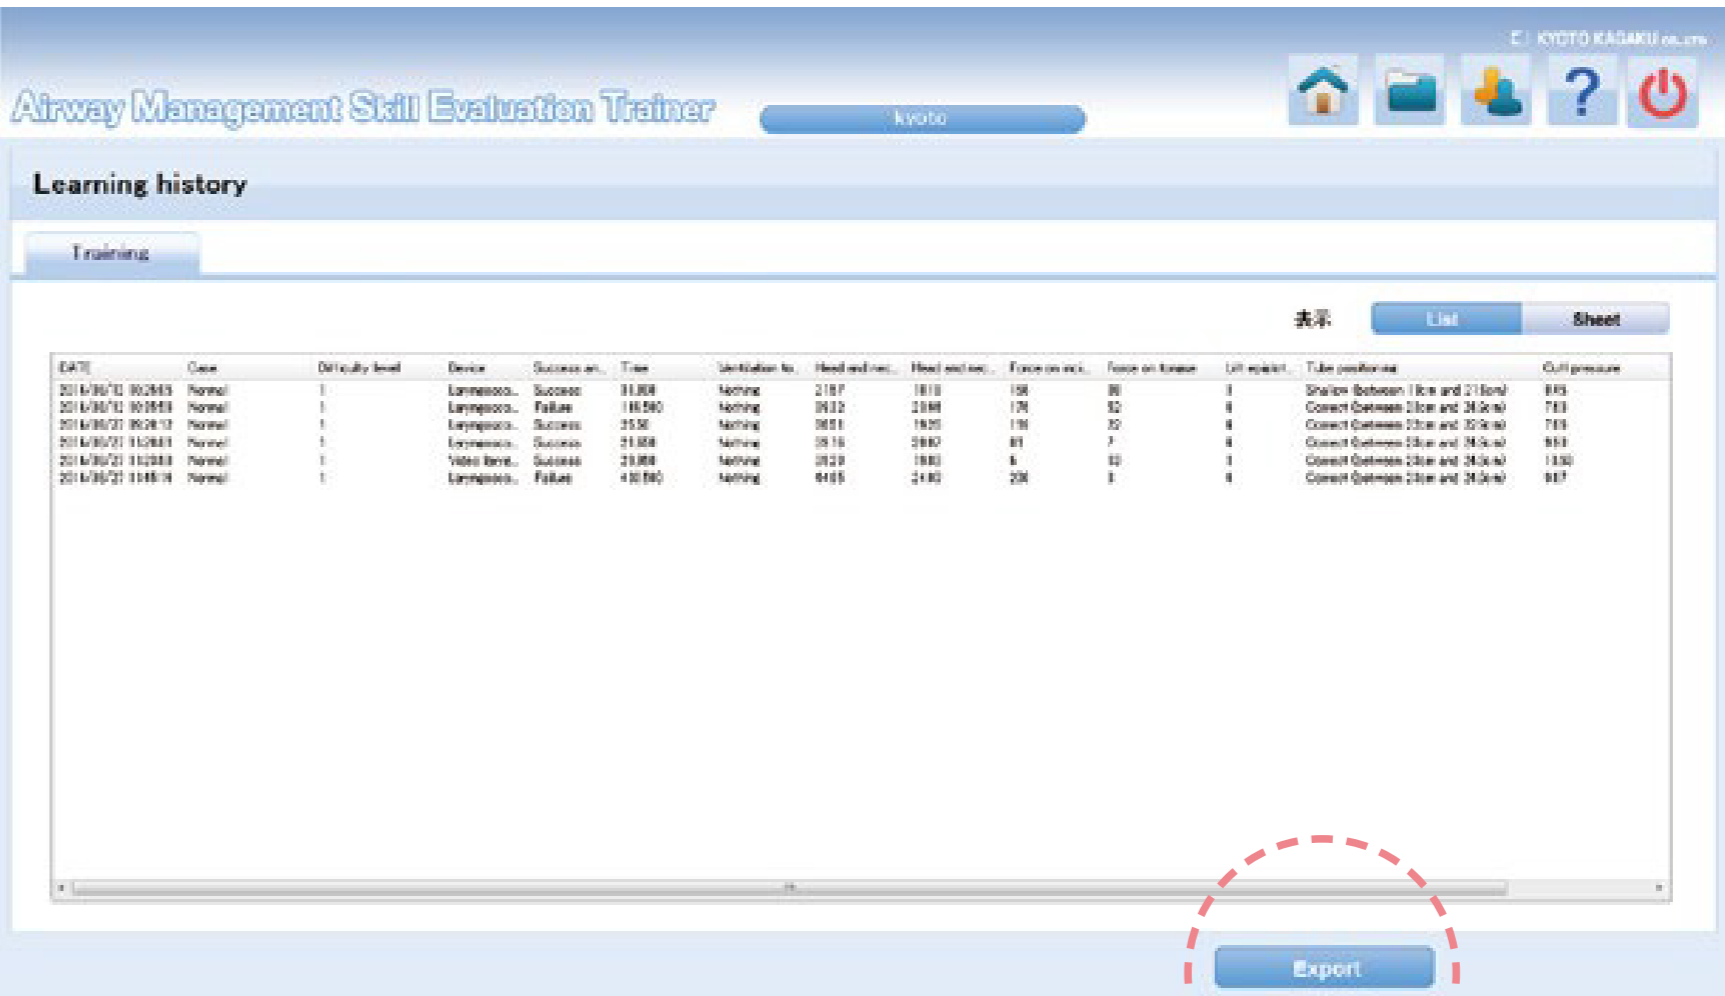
© KYOTO KAGAKU co.,ltd.

Airway Management Skill Evaluation Trainer

kyoto

Learning history

Training

表示 List Sheet

| DATE | Case | Difficulty level | Device | Success an... | Time | Ventilation to... | Head and nec... | Head and nec... | Force on inci... | Force on tongue | Lift against... | Tube positioning | Cuff pressure |
|---|---|---|---|---|---|---|---|---|---|---|---|---|---|
| 2016/06/10 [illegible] | Normal | 1 | Laryngosco... | Success | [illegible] | Nothing | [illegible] | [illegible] | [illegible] | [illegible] | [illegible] | Shallow (Between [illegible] and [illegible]) | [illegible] |
| 2016/06/10 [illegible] | Normal | 1 | Laryngosco... | Failure | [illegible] | Nothing | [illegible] | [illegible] | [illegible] | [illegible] | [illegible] | Correct (Between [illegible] and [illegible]) | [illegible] |
| 2016/06/21 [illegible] | Normal | 1 | Laryngosco... | Success | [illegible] | Nothing | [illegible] | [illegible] | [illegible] | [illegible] | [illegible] | Correct (Between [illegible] and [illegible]) | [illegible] |
| 2016/06/21 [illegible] | Normal | 1 | Laryngosco... | Success | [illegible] | Nothing | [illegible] | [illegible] | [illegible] | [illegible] | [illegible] | Correct (Between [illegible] and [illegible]) | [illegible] |
| 2016/06/21 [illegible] | Normal | 1 | Video laryn... | Success | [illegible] | Nothing | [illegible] | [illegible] | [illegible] | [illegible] | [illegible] | Correct (Between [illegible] and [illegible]) | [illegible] |
| 2016/06/21 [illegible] | Normal | 1 | Laryngosco... | Failure | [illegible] | Nothing | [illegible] | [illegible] | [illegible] | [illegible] | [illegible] | Correct (Between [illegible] and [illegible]) | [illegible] |

Export